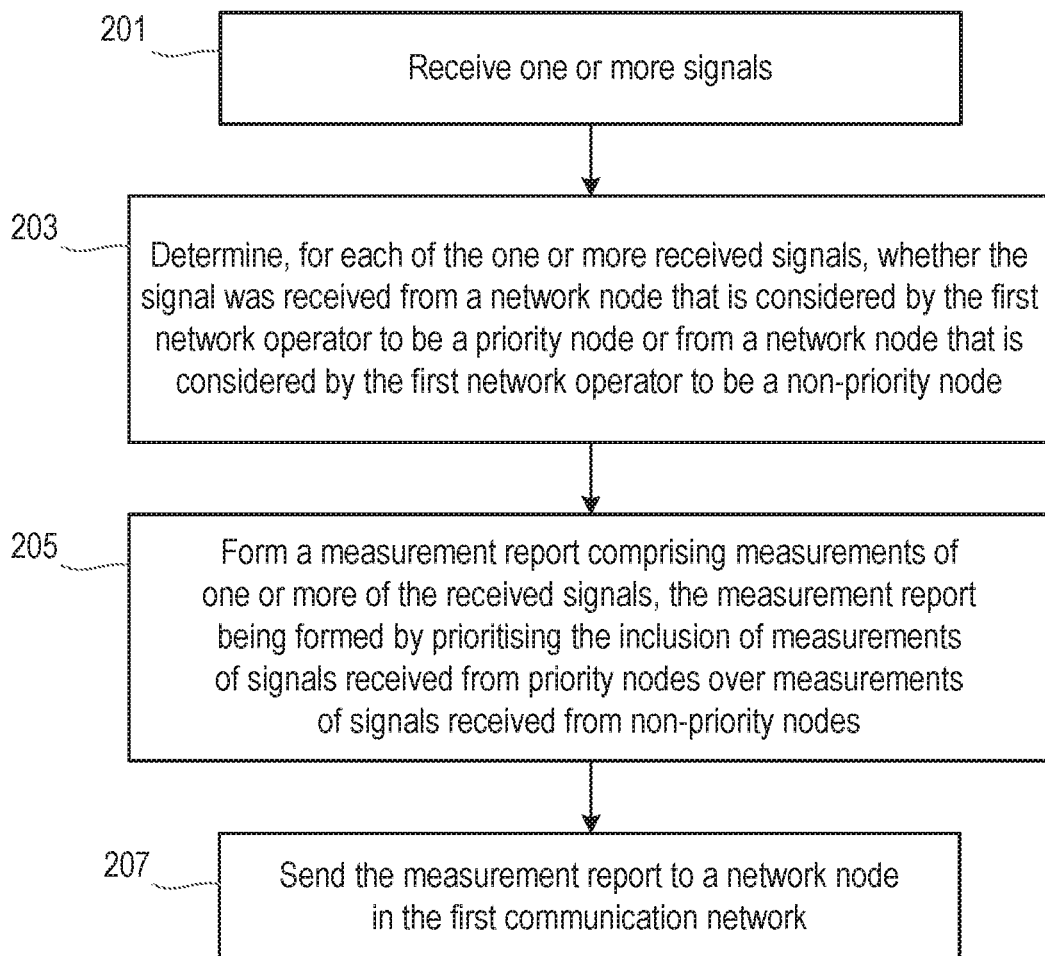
201

Receive one or more signals

203

Determine, for each of the one or more received signals, whether the signal was received from a network node that is considered by the first network operator to be a priority node or from a network node that is considered by the first network operator to be a non-priority node

205

Form a measurement report comprising measurements of one or more of the received signals, the measurement report being formed by prioritising the inclusion of measurements of signals received from priority nodes over measurements of signals received from non-priority nodes

207

Send the measurement report to a network node in the first communication network